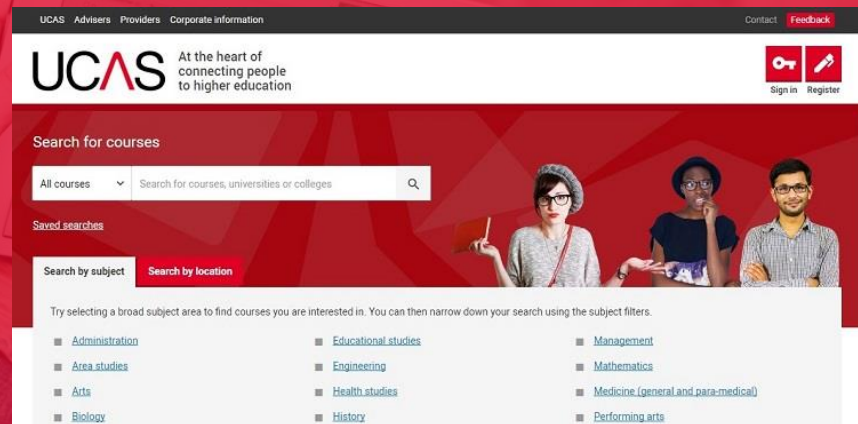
UCAS Advisers Providers Corporate information

Contact Feedback

UCAS At the heart of connecting people to higher education

Sign in Register

Search for courses

All courses

Search for courses, universities or colleges

Saved searches

Search by subject

Search by location

Try selecting a broad subject area to find courses you are interested in. You can then narrow down your search using the subject filters.

Administration
Area studies
Arts
Biology

Educational studies
Engineering
Health studies
History

Management
Mathematics
Medicine (general and para-medical)
Performing arts